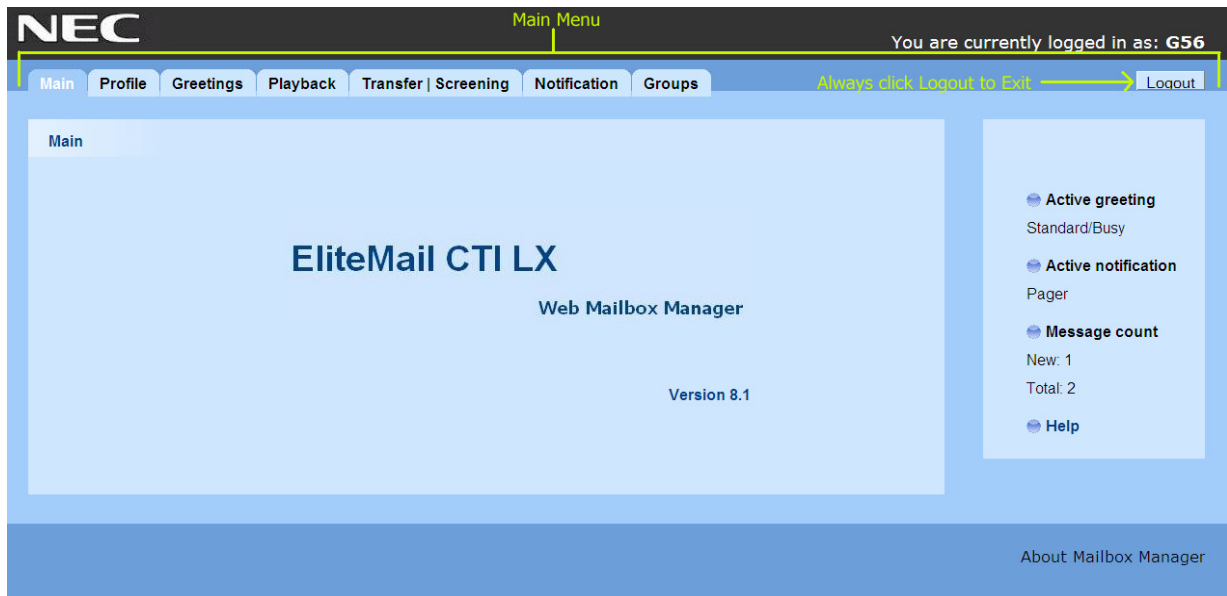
NEC

Main Menu

You are currently logged in as: **G56**

Main | Profile | Greetings | Playback | Transfer | Screening | Notification | Groups

Always click Logout to Exit

Logout

Main

EliteMail CTI LX

Web Mailbox Manager

Version 8.1

Active greeting

Standard/Busy

Active notification

Pager

Message count

New: 1

Total: 2

Help

About Mailbox Manager